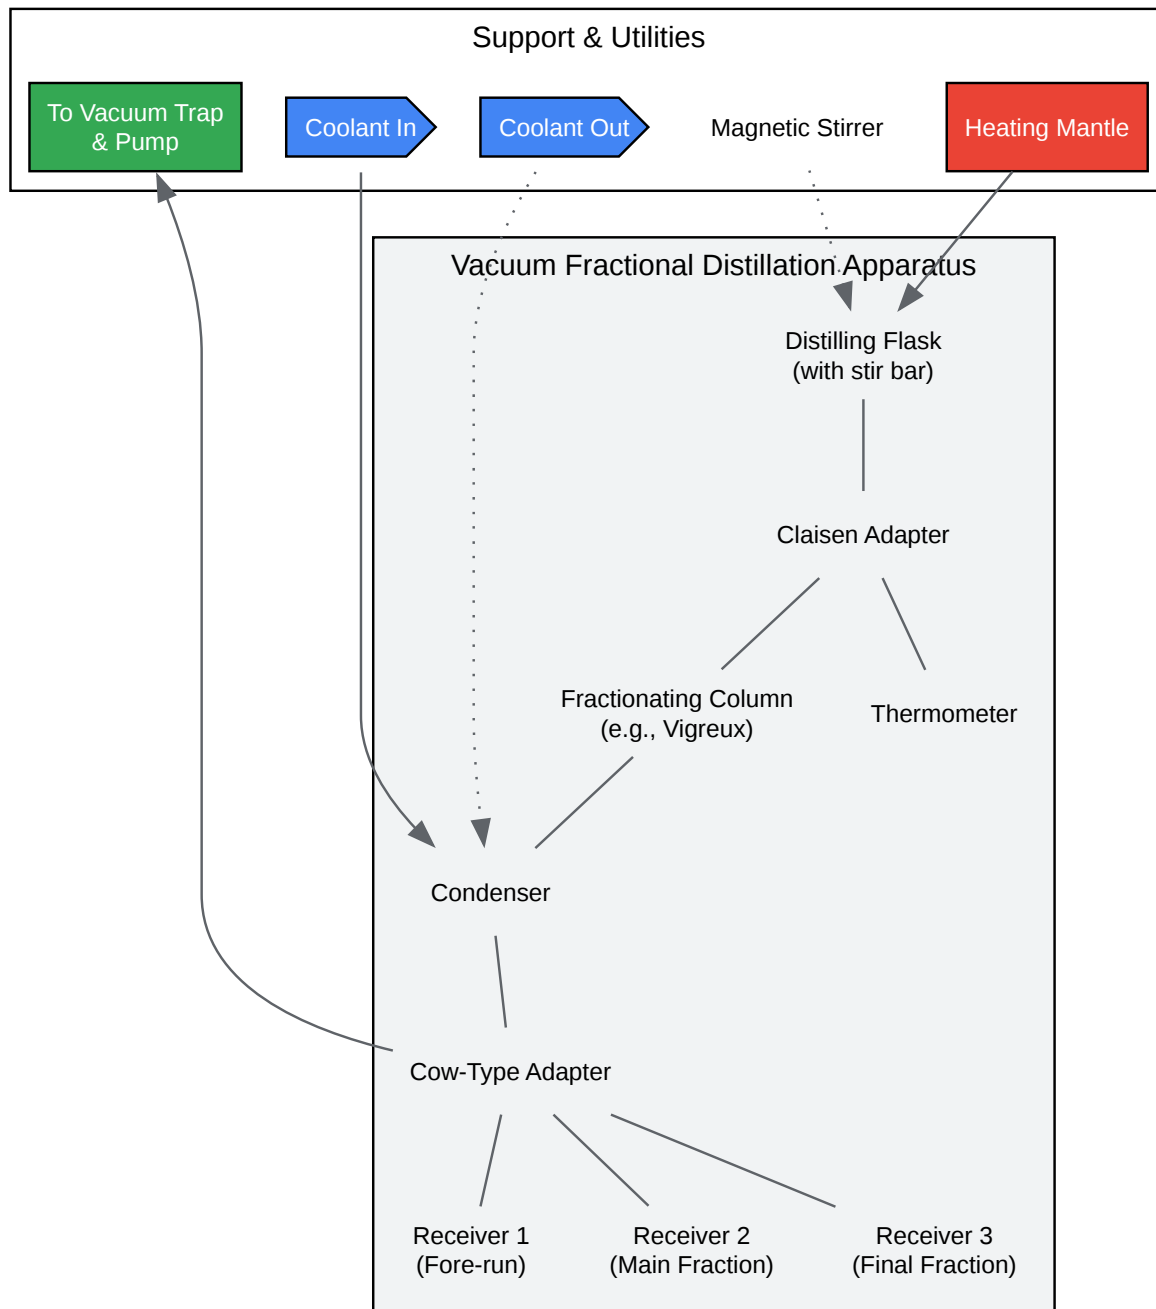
Support & Utilities

To Vacuum Trap & Pump

Coolant In

Coolant Out

Magnetic Stirrer

Heating Mantle

Vacuum Fractional Distillation Apparatus

Distilling Flask (with stir bar)

Claisen Adapter

Fractionating Column (e.g., Vigreux)

Thermometer

Condenser

Cow-Type Adapter

Receiver 1 (Fore-run)

Receiver 2 (Main Fraction)

Receiver 3 (Final Fraction)